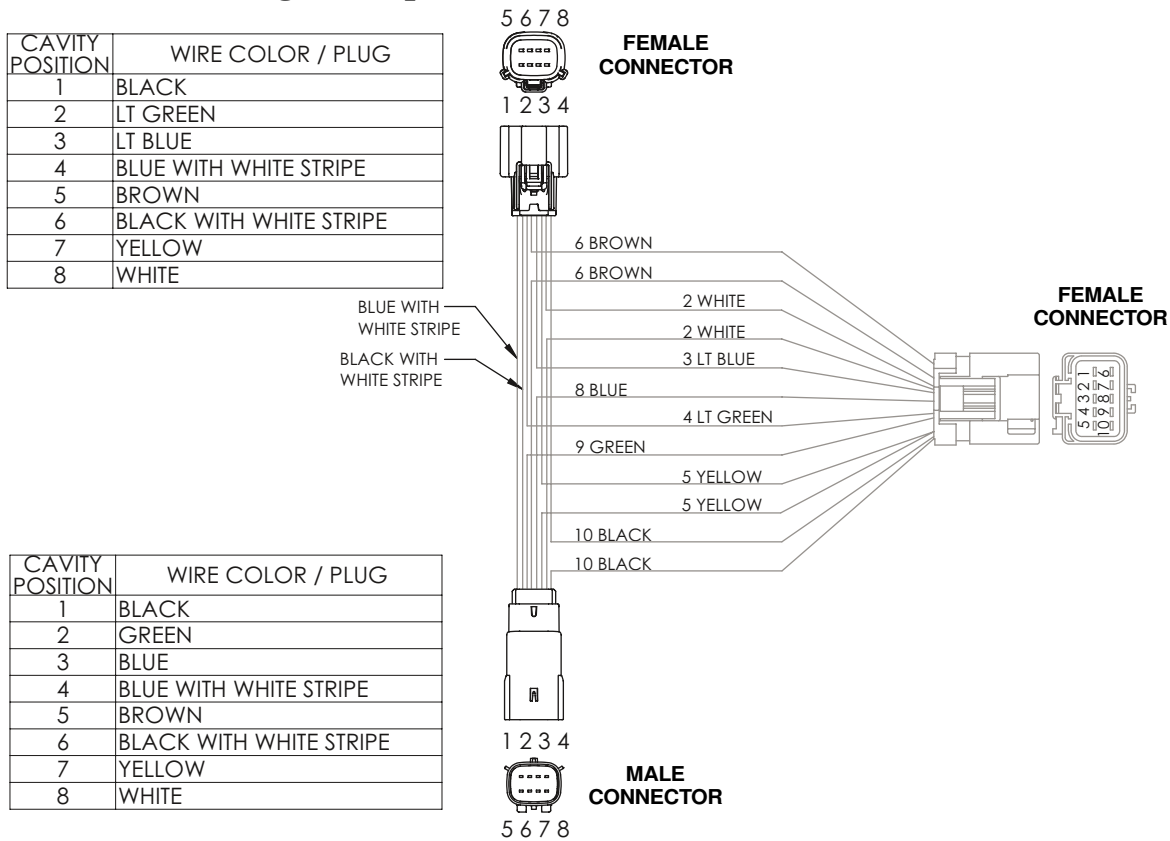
| CAVITY POSITION | WIRE COLOR / PLUG |
|---|---|
| 1 | BLACK |
| 2 | LT GREEN |
| 3 | LT BLUE |
| 4 | BLUE WITH WHITE STRIPE |
| 5 | BROWN |
| 6 | BLACK WITH WHITE STRIPE |
| 7 | YELLOW |
| 8 | WHITE |

5 6 7 8
FEMALE CONNECTOR
1 2 3 4

BLUE WITH WHITE STRIPE
BLACK WITH WHITE STRIPE

6 BROWN
6 BROWN
2 WHITE
2 WHITE
3 LT BLUE
8 BLUE
4 LT GREEN
9 GREEN
5 YELLOW
5 YELLOW
10 BLACK
10 BLACK

FEMALE CONNECTOR
5 4 3 2 1
10 9 8 7 6

| CAVITY POSITION | WIRE COLOR / PLUG |
|---|---|
| 1 | BLACK |
| 2 | GREEN |
| 3 | BLUE |
| 4 | BLUE WITH WHITE STRIPE |
| 5 | BROWN |
| 6 | BLACK WITH WHITE STRIPE |
| 7 | YELLOW |
| 8 | WHITE |

1 2 3 4
MALE CONNECTOR
5 6 7 8